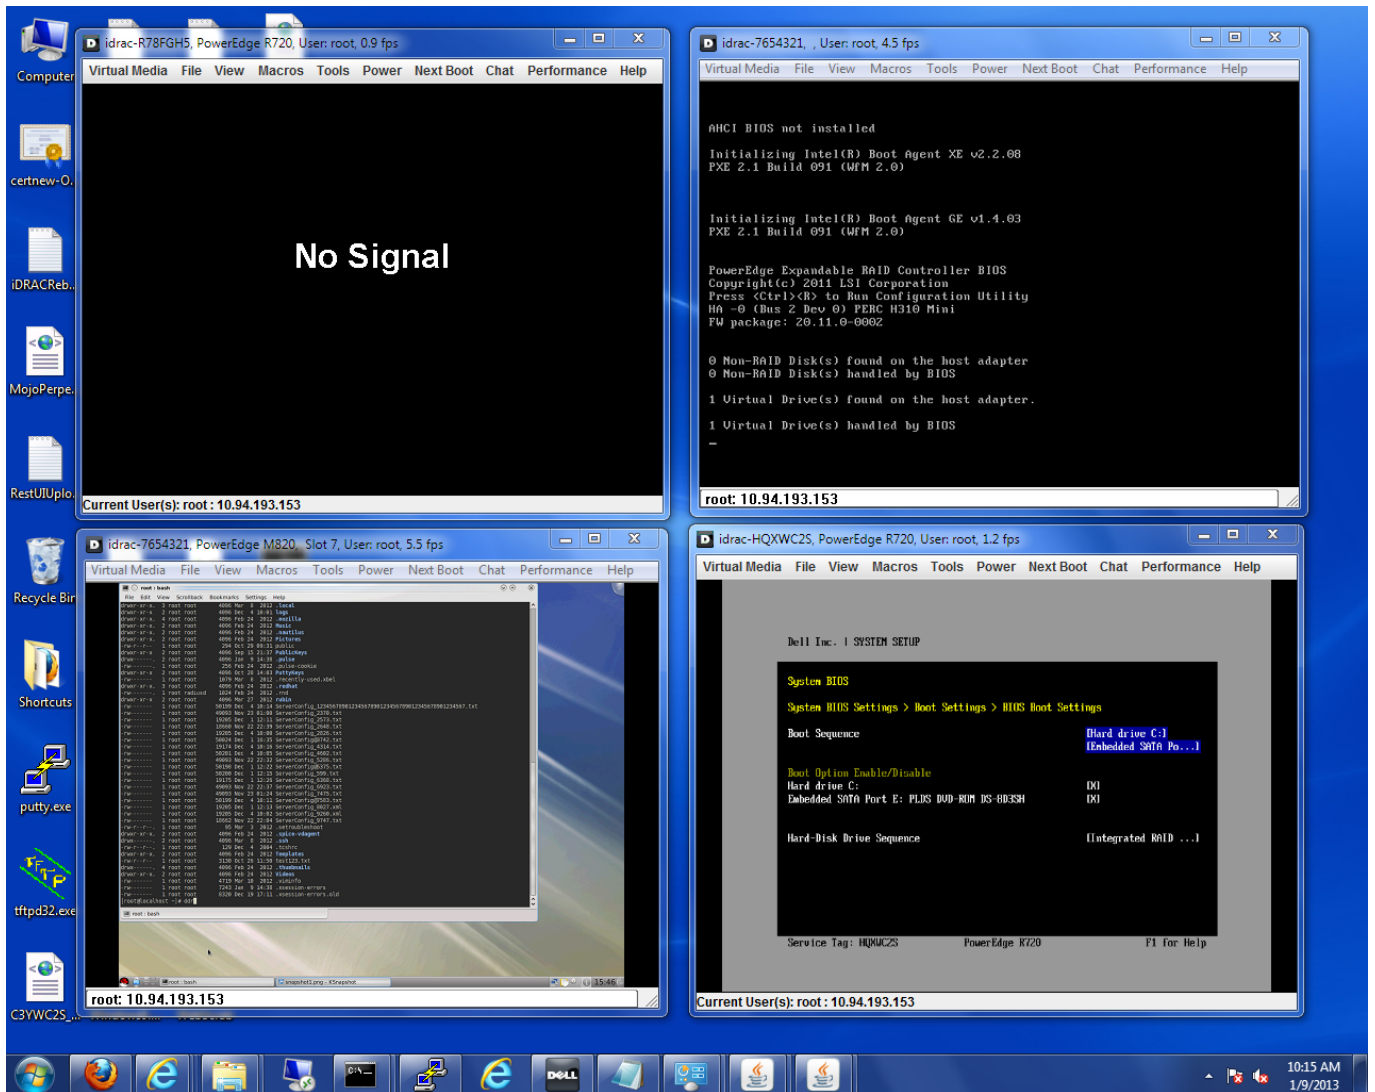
Computer

certnew-O..

iDRACReb..

MojoPerpe..

RestUIUplo..

Recycle Bin

Shortcuts

putty.exe

tftpd32.exe

C3YWC2S_...

idrac-R78FGH5, PowerEdge R720, User: root, 0.9 fps

Virtual Media File View Macros Tools Power Next Boot Chat Performance Help

No Signal

Current User(s): root : 10.94.193.153

idrac-7654321, , User: root, 4.5 fps

Virtual Media File View Macros Tools Power Next Boot Chat Performance Help

AHCI BIOS not installed

Initializing Intel(R) Boot Agent XE v2.2.08
PXE 2.1 Build 091 (WFM 2.0)

Initializing Intel(R) Boot Agent GE v1.4.03
PXE 2.1 Build 091 (WFM 2.0)

PowerEdge Expandable RAID Controller BIOS
Copyright(c) 2011 LSI Corporation
Press <Ctrl><R> to Run Configuration Utility
HA -0 (Bus 2 Dev 0) PERC H310 Mini
FW package: 20.11.0-0002

0 Non-RAID Disk(s) found on the host adapter
0 Non-RAID Disk(s) handled by BIOS

1 Virtual Drive(s) found on the host adapter.

1 Virtual Drive(s) handled by BIOS

root: 10.94.193.153

idrac-7654321, PowerEdge M820, Slot 7, User: root, 5.5 fps

Virtual Media File View Macros Tools Power Next Boot Chat Performance Help

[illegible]

root: 10.94.193.153

idrac-HQXWC2S, PowerEdge R720, User: root, 1.2 fps

Virtual Media File View Macros Tools Power Next Boot Chat Performance Help

Dell Inc. | SYSTEM SETUP

System BIOS

System BIOS Settings > Boot Settings > BIOS Boot Settings

Boot Sequence
Hard drive C:]
[Embedded SATA Po...]

Boot Option Enable/Disable
Hard drive C: [X]
Embedded SATA Port E: PLDS DVD-ROM DS-8D3SH [X]

Hard-Disk Drive Sequence [Integrated RAID ...]

Service Tag: HQXWC2S PowerEdge R720 F1 for Help

Current User(s): root : 10.94.193.153

10:15 AM
1/9/2013